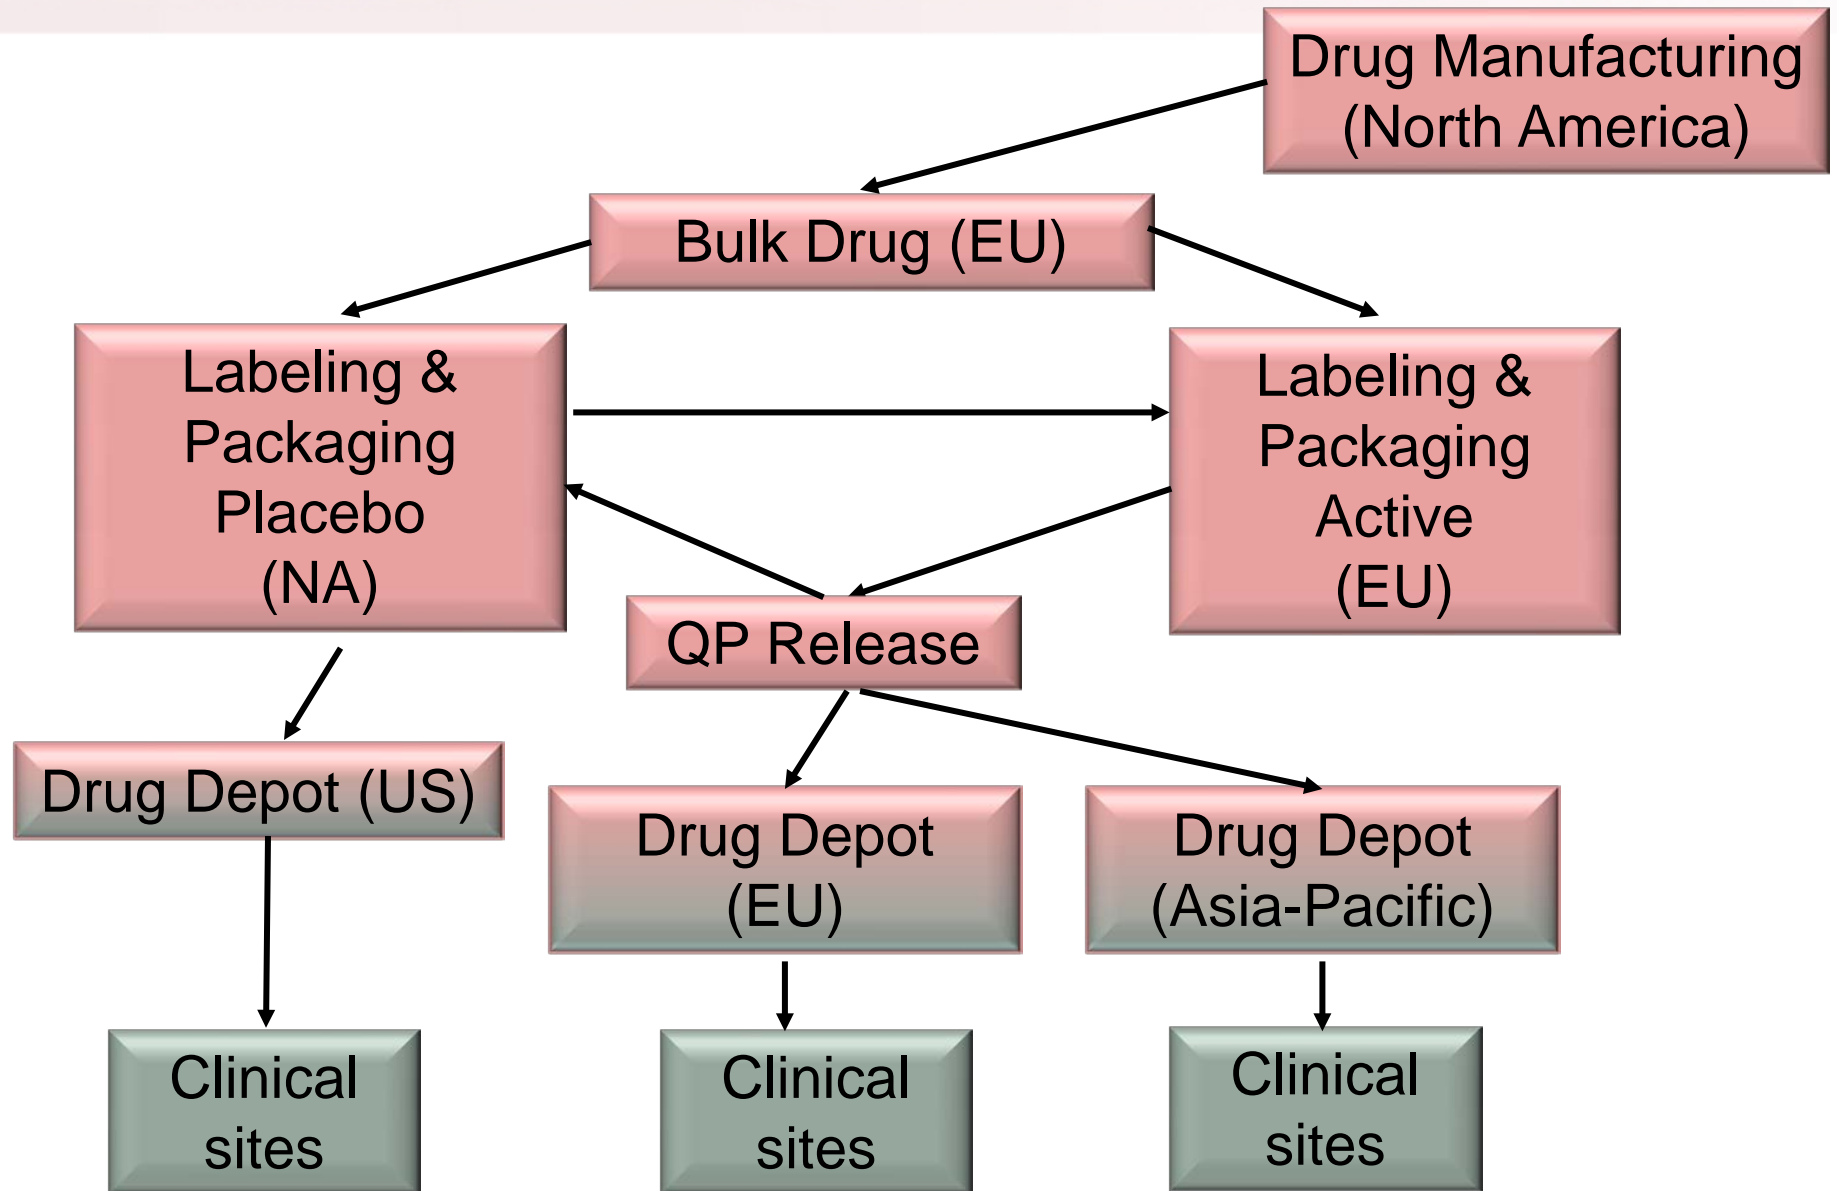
Drug Manufacturing (North America)

Bulk Drug (EU)

Labeling & Packaging Placebo (NA)

Labeling & Packaging Active (EU)

QP Release

Drug Depot (US)

Drug Depot (EU)

Drug Depot (Asia-Pacific)

Clinical sites

Clinical sites

Clinical sites